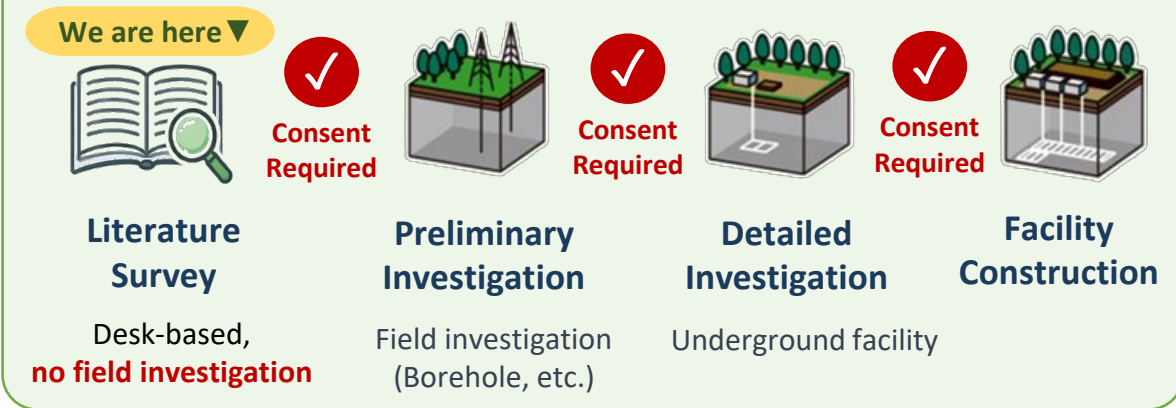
We are here▼

Consent Required

Consent Required

Consent Required

Literature Survey

Desk-based, no field investigation

Preliminary Investigation

Field investigation (Borehole, etc.)

Detailed Investigation

Underground facility

Facility Construction